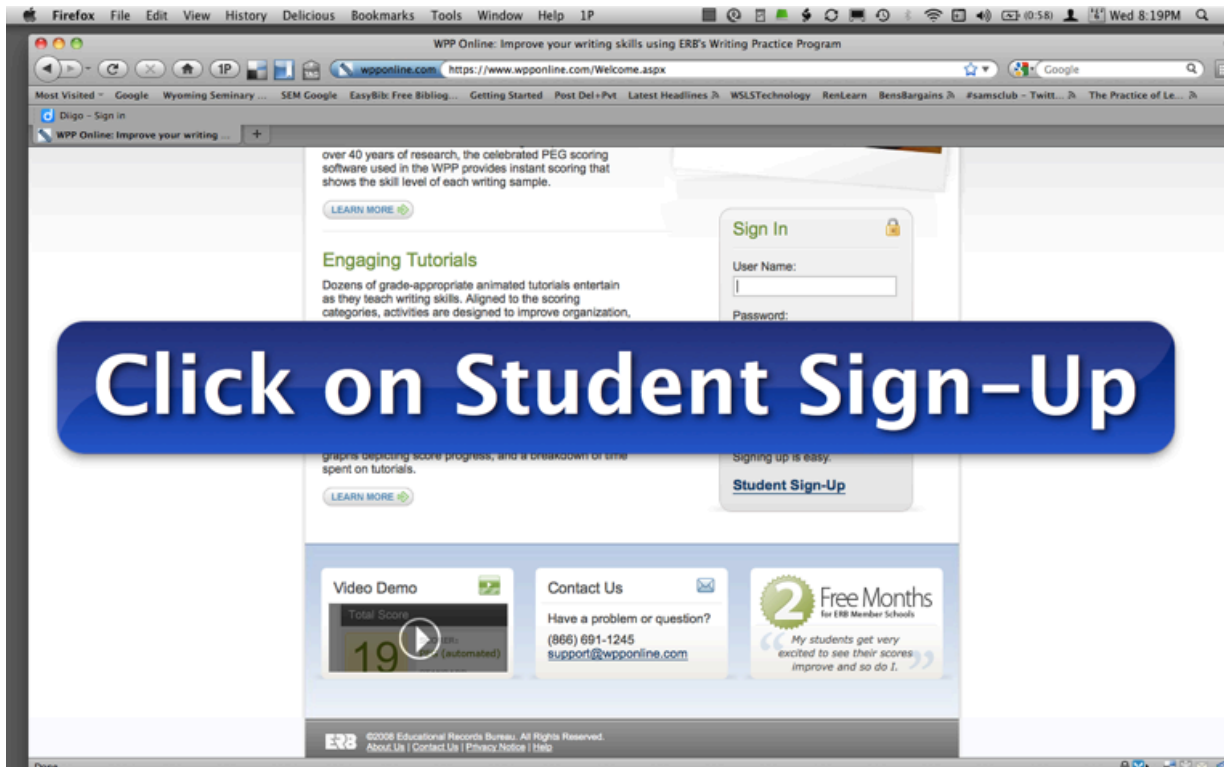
Firefox File Edit View History Delicious Bookmarks Tools Window Help 1P

(0:58) Wed 8:19PM

WPP Online: Improve your writing skills using ERB's Writing Practice Program

1P

wpponline.com https://www.wpponline.com/Welcome.aspx

Google

Most Visited Google Wyoming Seminary ... SEM Google EasyBib: Free Bibliog... Getting Started Post Del+Pvt Latest Headlines WSLSTechnology RenLearn BensBargains #samsclub – Twitt... The Practice of Le...

Diigo – Sign in

WPP Online: Improve your writing ...

over 40 years of research, the celebrated PEG scoring software used in the WPP provides instant scoring that shows the skill level of each writing sample.

LEARN MORE

Engaging Tutorials

Dozens of grade-appropriate animated tutorials entertain as they teach writing skills. Aligned to the scoring categories, activities are designed to improve organization,

Click on Student Sign-Up

graphs depicting score progress, and a breakdown of time spent on tutorials.

LEARN MORE

Sign In

User Name:

Password:

Signing up is easy.

Student Sign-Up

Video Demo

Total Score

19

(automated)

Contact Us

Have a problem or question?

(866) 691-1245

support@wpponline.com

2 Free Months for ERB Member Schools

My students get very excited to see their scores improve and so do I.

ERB ©2008 Educational Records Bureau. All Rights Reserved.

About Us | Contact Us | Privacy Notice | Help

Done